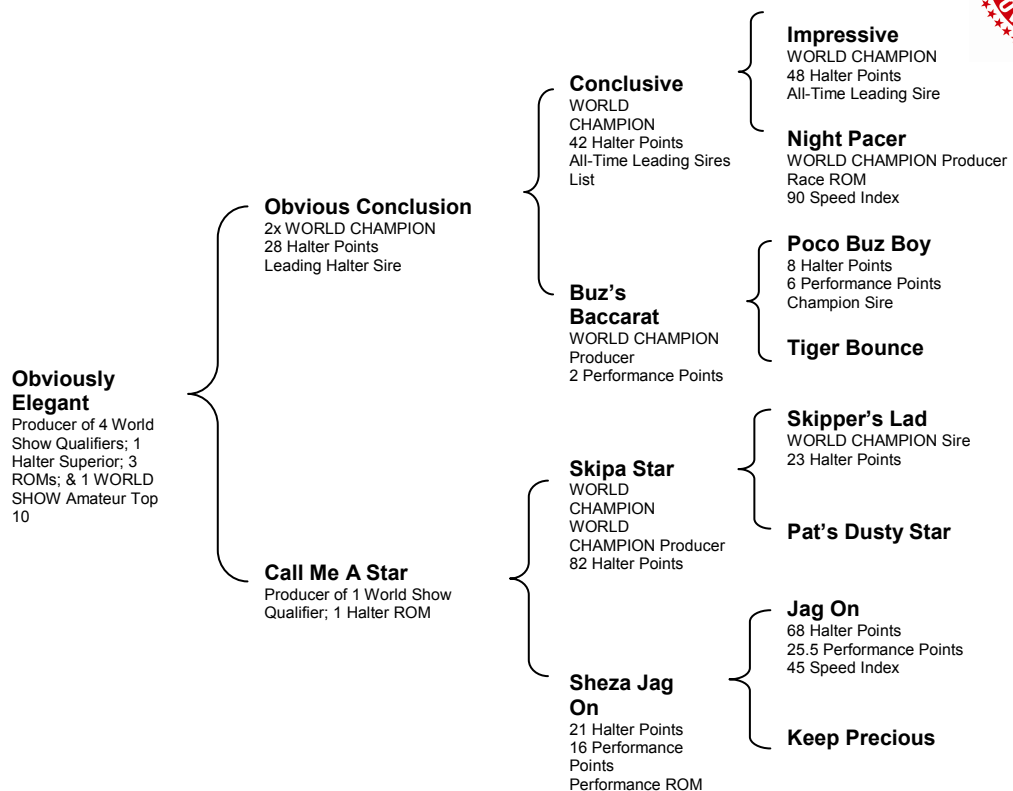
Obviously Elegant
Producer of 4 World Show Qualifiers; 1 Halter Superior; 3 ROMs; & 1 WORLD SHOW Amateur Top 10

Obvious Conclusion
2x WORLD CHAMPION
28 Halter Points
Leading Halter Sire

Call Me A Star
Producer of 1 World Show Qualifier; 1 Halter ROM

Conclusive
WORLD CHAMPION
42 Halter Points
All-Time Leading Sires List

Buz's Baccarat
WORLD CHAMPION Producer
2 Performance Points

Skipa Star
WORLD CHAMPION
WORLD CHAMPION Producer
82 Halter Points

Sheza Jag On
21 Halter Points
16 Performance Points
Performance ROM

Impressive
WORLD CHAMPION
48 Halter Points
All-Time Leading Sire

Night Pacer
WORLD CHAMPION Producer
Race ROM
90 Speed Index

Poco Buz Boy
8 Halter Points
6 Performance Points
Champion Sire

Tiger Bounce

Skipper's Lad
WORLD CHAMPION Sire
23 Halter Points

Pat's Dusty Star

Jag On
68 Halter Points
25.5 Performance Points
45 Speed Index

Keep Precious